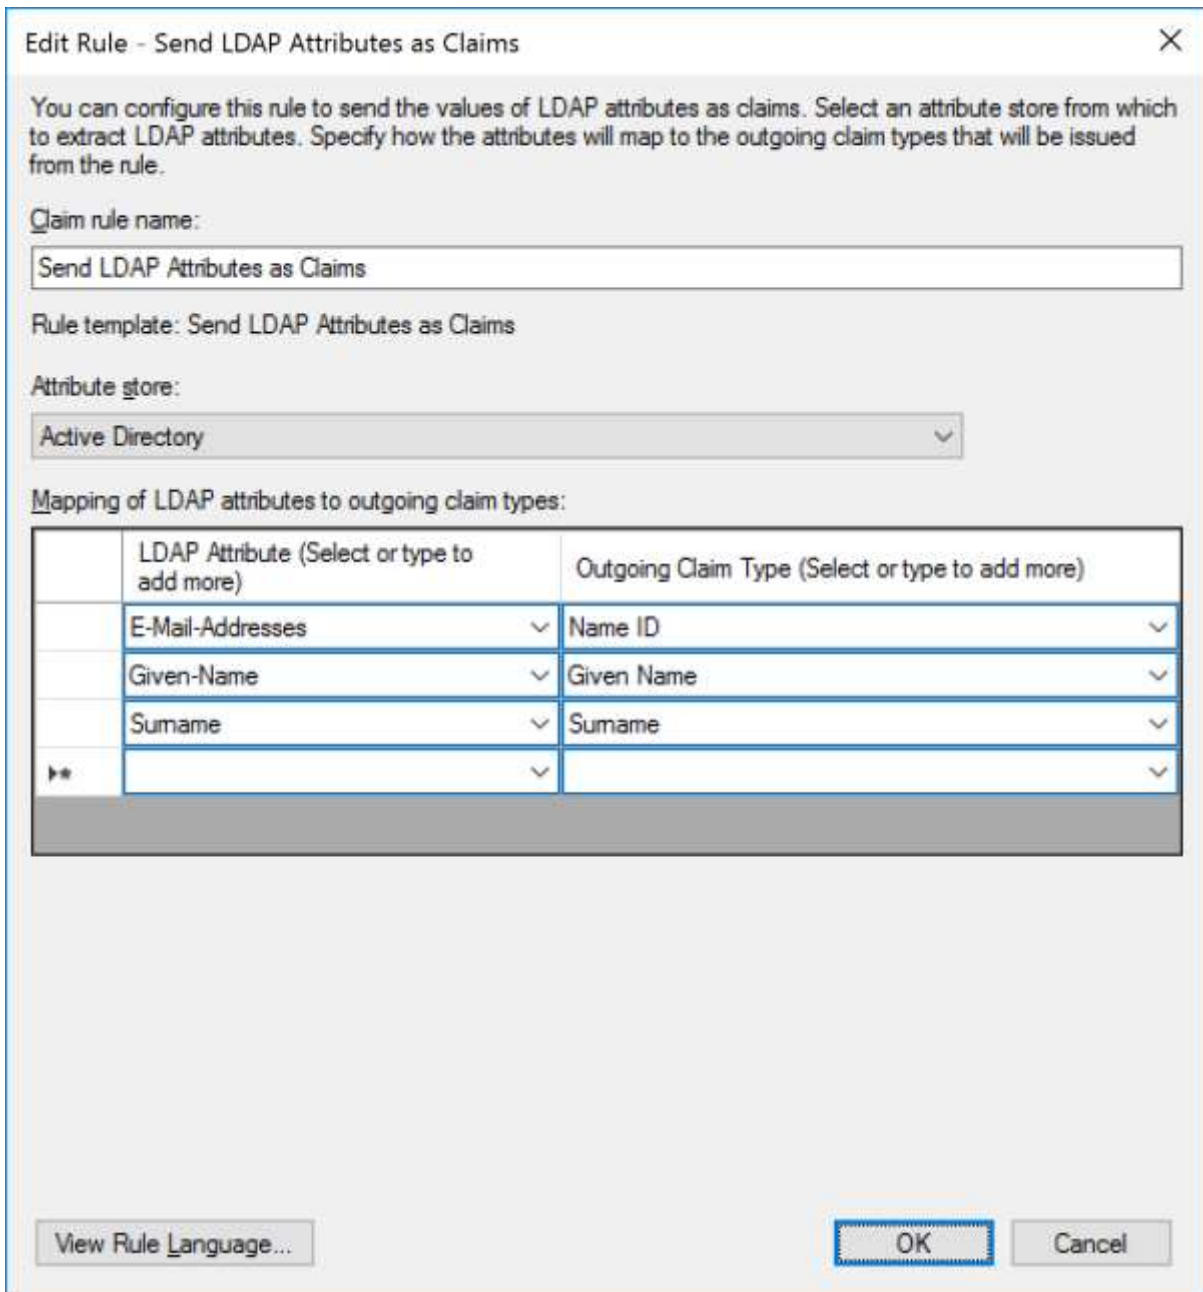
Edit Rule - Send LDAP Attributes as Claims

×

You can configure this rule to send the values of LDAP attributes as claims. Select an attribute store from which to extract LDAP attributes. Specify how the attributes will map to the outgoing claim types that will be issued from the rule.

Claim rule name:

Send LDAP Attributes as Claims

Rule template: Send LDAP Attributes as Claims

Attribute store:

Active Directory

Mapping of LDAP attributes to outgoing claim types:

| | LDAP Attribute (Select or type to add more) | Outgoing Claim Type (Select or type to add more) |
|---|---|---|
| | E-Mail-Addresses | Name ID |
| | Given-Name | Given Name |
| | Surname | Surname |
| ▸* | | |

View Rule Language...

OK

Cancel